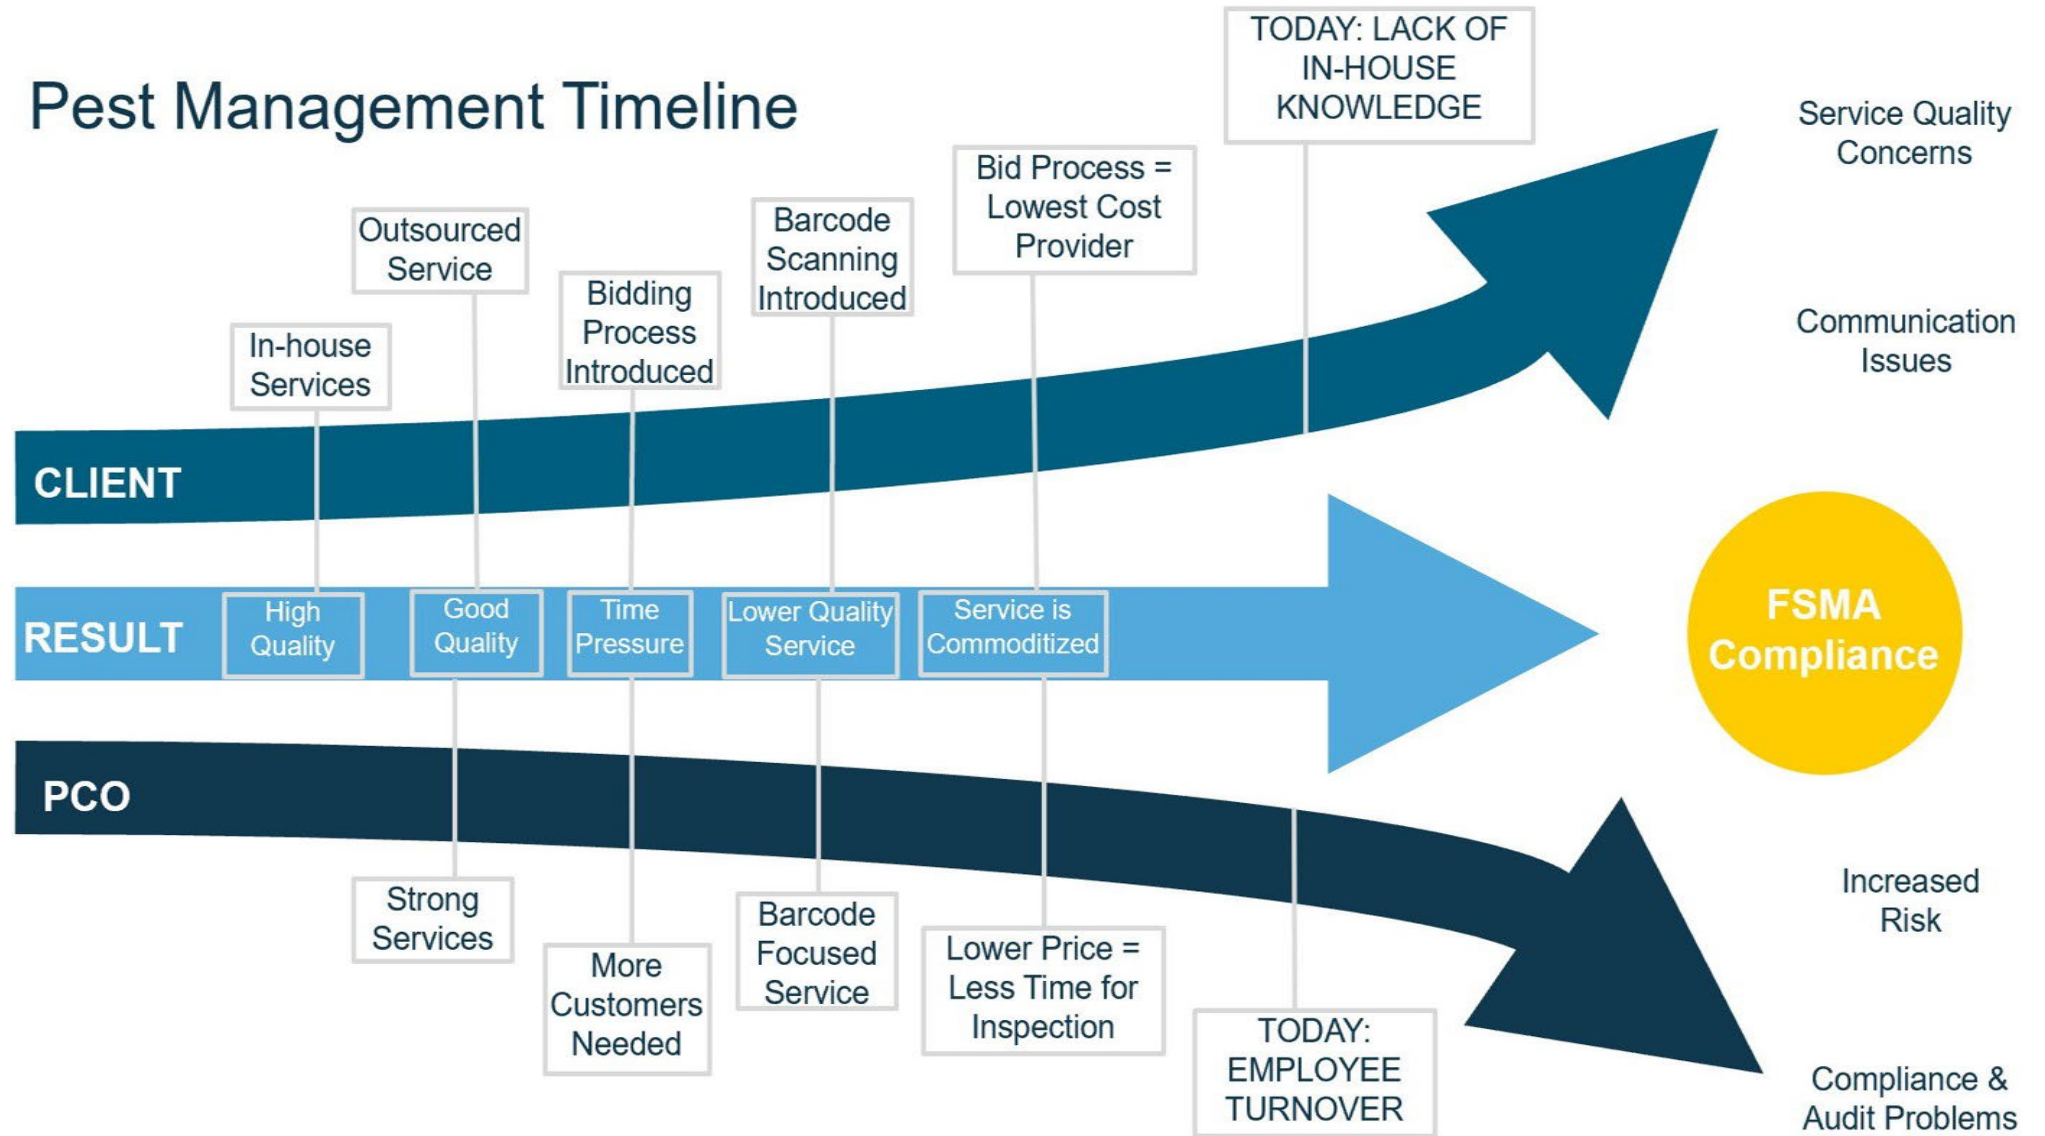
Pest Management Timeline

TODAY: LACK OF IN-HOUSE KNOWLEDGE

Bid Process = Lowest Cost Provider

Barcode Scanning Introduced

Bidding Process Introduced

Outsourced Service

In-house Services

Service Quality Concerns

Communication Issues

CLIENT

RESULT

High Quality

Good Quality

Time Pressure

Lower Quality Service

Service is Commoditized

FSMA Compliance

PCO

Strong Services

More Customers Needed

Barcode Focused Service

Lower Price = Less Time for Inspection

TODAY: EMPLOYEE TURNOVER

Increased Risk

Compliance & Audit Problems